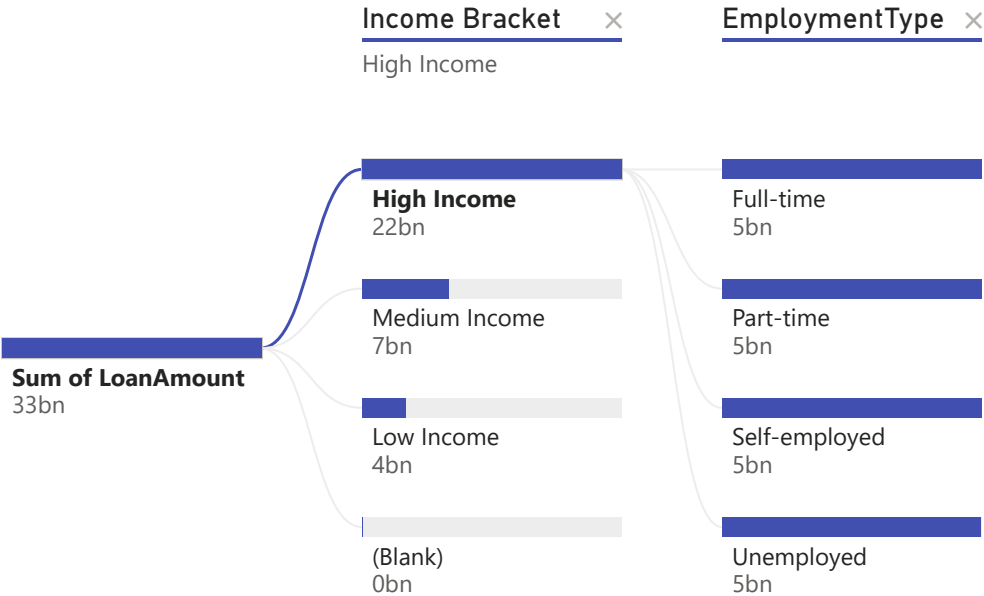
Income Bracket ×
High Income

EmploymentType ×

Sum of LoanAmount
33bn

High Income
22bn

Medium Income
7bn

Low Income
4bn

(Blank)
0bn

Full-time
5bn

Part-time
5bn

Self-employed
5bn

Unemployed
5bn